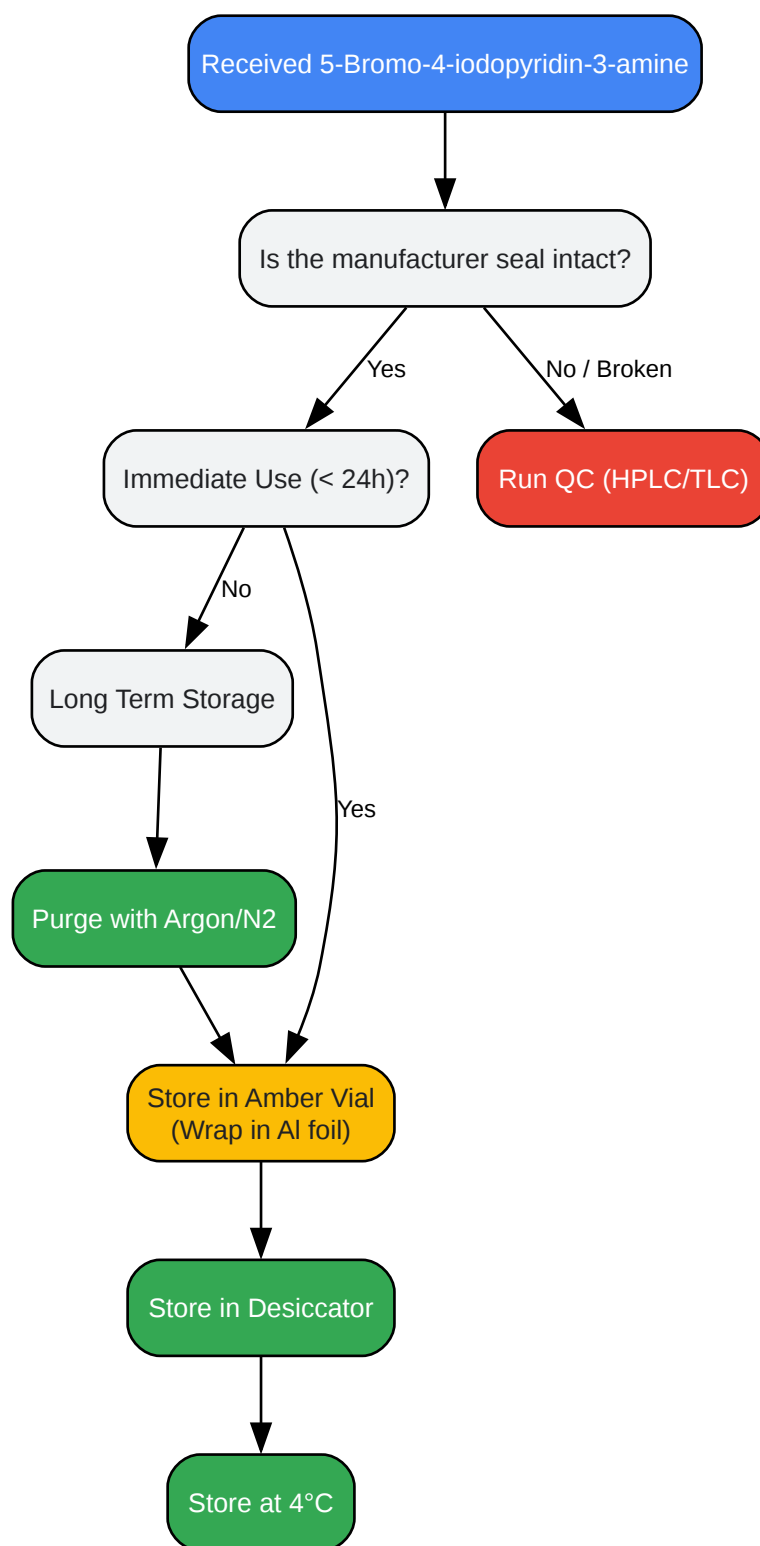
Received 5-Bromo-4-iodopyridin-3-amine

Is the manufacturer seal intact?

Yes

No / Broken

Immediate Use (< 24h)?

Run QC (HPLC/TLC)

No

Long Term Storage

Yes

Purge with Argon/N2

Store in Amber Vial (Wrap in Al foil)

Store in Desiccator

Store at 4°C